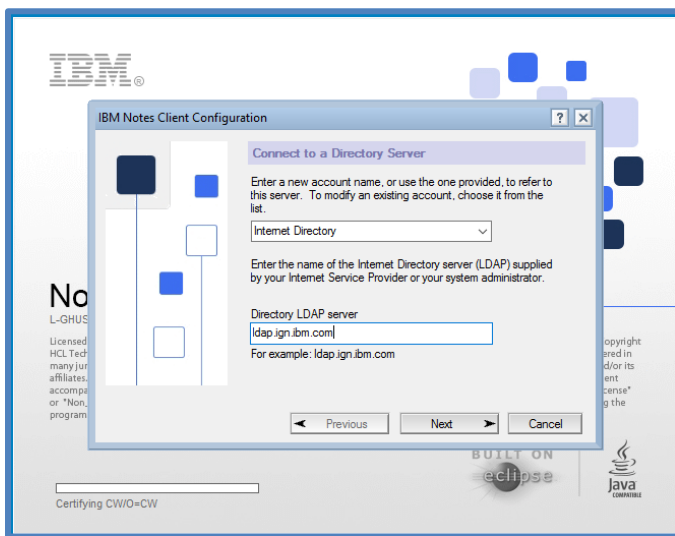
IBM®

IBM Notes Client Configuration

?

Connect to a Directory Server

Enter a new account name, or use the one provided, to refer to this server. To modify an existing account, choose it from the list.

Internet Directory

Enter the name of the Internet Directory server (LDAP) supplied by your Internet Service Provider or your system administrator.

Directory LDAP server

ldap.ign.ibm.com

For example: ldap.ign.ibm.com

Previous

Next

Cancel

No

L-GHUS

Licensed
HCL Tech
many jur
affiliates
accompa
or *Non_
program

opyright
ered in
d/or its
ent
cense*
g the

BUILT ON
eclipse

Java
COMPATIBLE

Certifying CW/O=CW